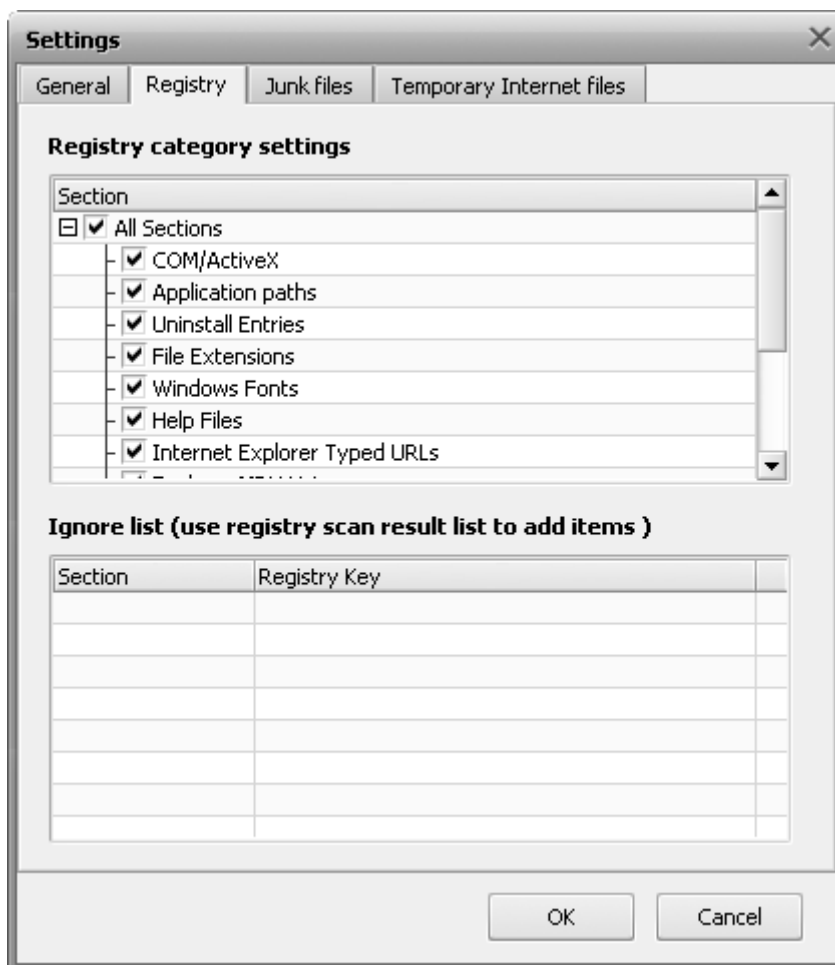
Settings

General | Registry | Junk files | Temporary Internet files

Registry category settings

Section
All Sections
COM/ActiveX
Application paths
Uninstall Entries
File Extensions
Windows Fonts
Help Files
Internet Explorer Typed URLs
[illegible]

Ignore list (use registry scan result list to add items )

| Section | Registry Key |
|---|---|
| | |

OK
Cancel